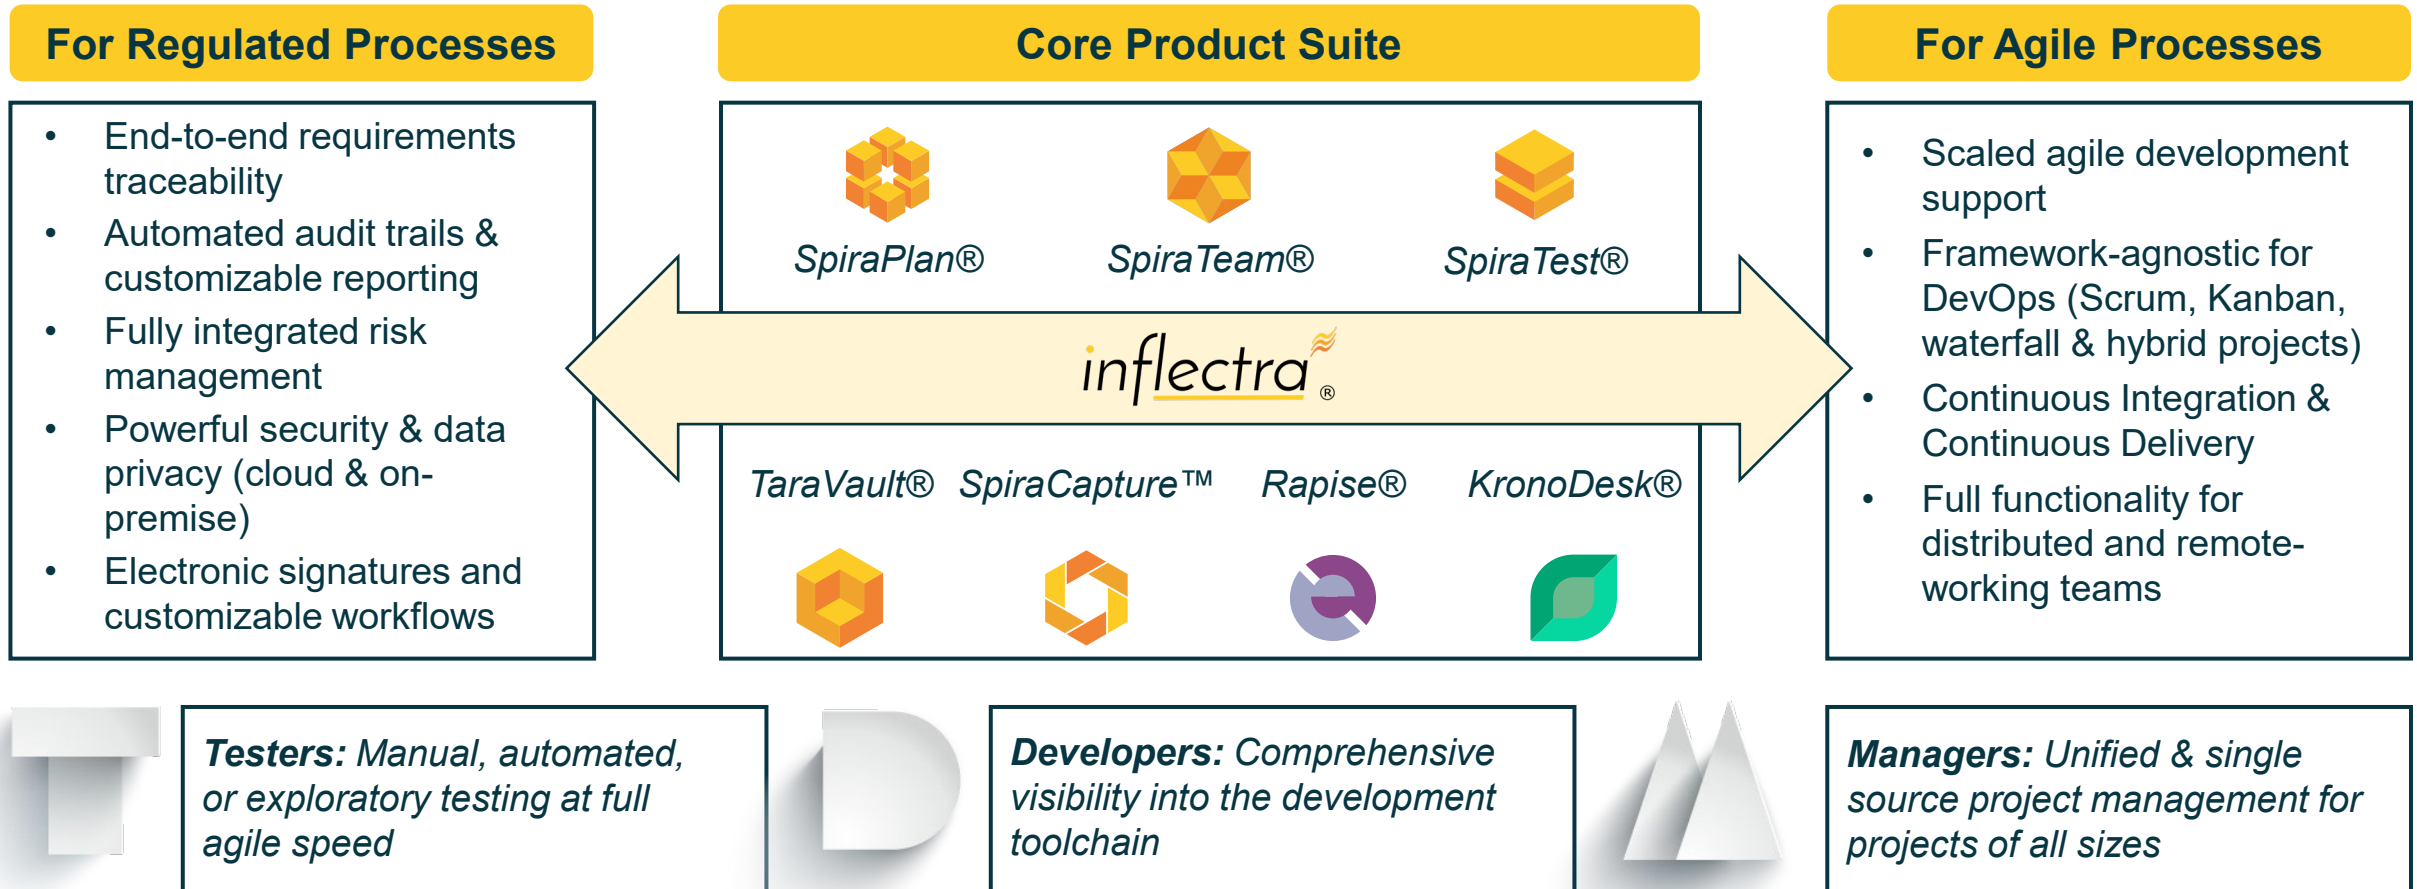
For Regulated Processes

- End-to-end requirements traceability
- Automated audit trails & customizable reporting
- Fully integrated risk management
- Powerful security & data privacy (cloud & on-premise)
- Electronic signatures and customizable workflows

Core Product Suite

SpiraPlan® SpiraTeam® SpiraTest®

inflectra®

TaraVault® SpiraCapture™ Rapise® KronoDesk®

For Agile Processes

- Scaled agile development support
- Framework-agnostic for DevOps (Scrum, Kanban, waterfall & hybrid projects)
- Continuous Integration & Continuous Delivery
- Full functionality for distributed and remote-working teams

**Testers:** Manual, automated, or exploratory testing at full agile speed

**Developers:** Comprehensive visibility into the development toolchain

**Managers:** Unified & single source project management for projects of all sizes